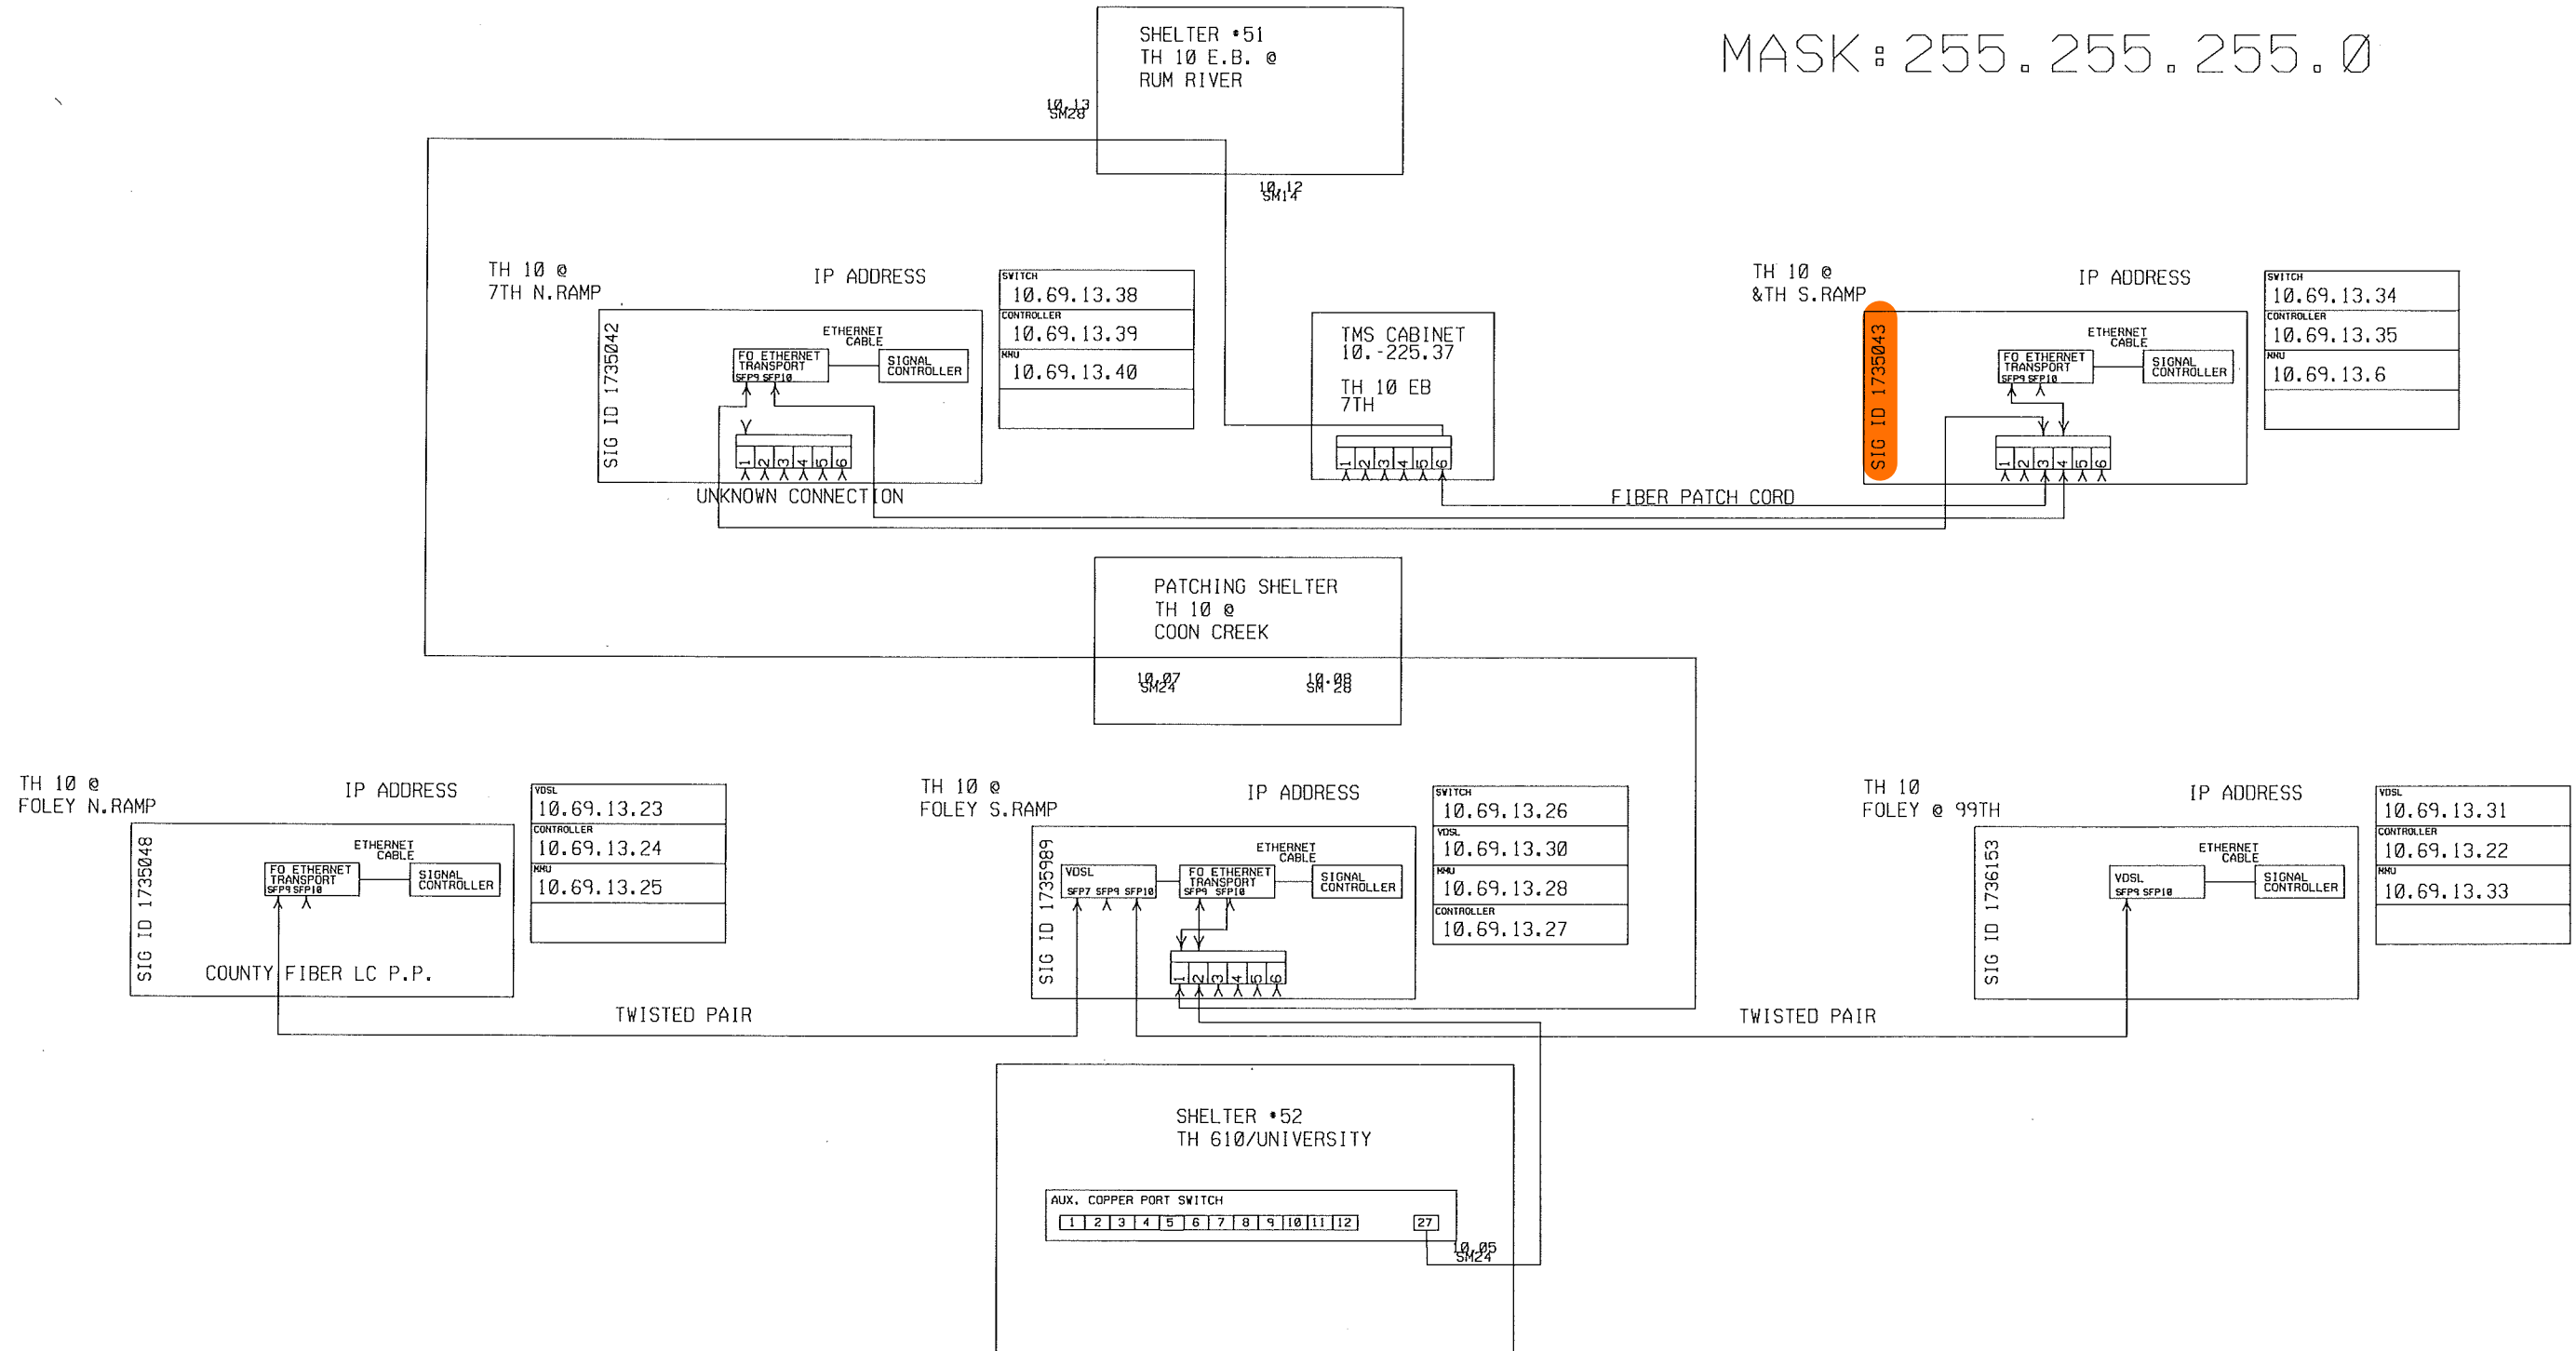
SHELTER •51
TH 10 E.B. @
RUM RIVER

MASK: 255.255.255.0

10.13
SM28

10.12
SM14

TH 10 @
7TH N.RAMP

IP ADDRESS

| SWITCH |
|---|
| 10.69.13.38 |
| CONTROLLER 10.69.13.39 |
| MMU 10.69.13.40 |
| |

SIG ID 1735042

ETHERNET CABLE

FO ETHERNET TRANSPORT SFP9 SFP10

SIGNAL CONTROLLER

1 2 3 4 5 6

UNKNOWN CONNECTION

TMS CABINET
10.-225.37
TH 10 EB
7TH

1 2 3 4 5 6

TH 10 @
&TH S.RAMP

IP ADDRESS

| SWITCH |
|---|
| 10.69.13.34 |
| CONTROLLER 10.69.13.35 |
| MMU 10.69.13.6 |
| |

SIG ID 1735043

ETHERNET CABLE

FO ETHERNET TRANSPORT SFP9 SFP10

SIGNAL CONTROLLER

1 2 3 4 5 6

FIBER PATCH CORD

PATCHING SHELTER
TH 10 @
COON CREEK

10.07
SM24

10.08
SM 28

TH 10 @
FOLEY N.RAMP

IP ADDRESS

| VDSL |
|---|
| 10.69.13.23 |
| CONTROLLER 10.69.13.24 |
| MMU 10.69.13.25 |
| |

SIG ID 1735048

ETHERNET CABLE

FO ETHERNET TRANSPORT SFP9 SFP10

SIGNAL CONTROLLER

COUNTY FIBER LC P.P.

TWISTED PAIR

TH 10 @
FOLEY S.RAMP

IP ADDRESS

| SWITCH |
|---|
| 10.69.13.26 |
| VDSL 10.69.13.30 |
| MMU 10.69.13.28 |
| CONTROLLER 10.69.13.27 |

SIG ID 1735989

VDSL SFP7 SFP9 SFP10

ETHERNET CABLE

FO ETHERNET TRANSPORT SFP9 SFP10

SIGNAL CONTROLLER

1 2 3 4 5 6

TH 10
FOLEY @ 99TH

IP ADDRESS

| VDSL |
|---|
| 10.69.13.31 |
| CONTROLLER 10.69.13.22 |
| MMU 10.69.13.33 |
| |

SIG ID 1736153

VDSL SFP9 SFP10

ETHERNET CABLE

SIGNAL CONTROLLER

TWISTED PAIR

SHELTER •52
TH 610/UNIVERSITY

AUX. COPPER PORT SWITCH

1 2 3 4 5 6 7 8 9 10 11 12 27

10.05
SM24